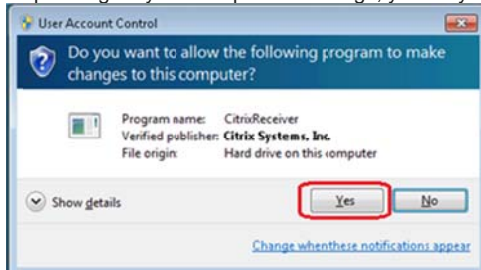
User Account Control

Do you want to allow the following program to make changes to this computer?

Program name: CitrixReceiver
Verified publisher: Citrix Systems, Inc.
File origin: Hard drive on this computer

Show details

Yes

No

Change whenthese notifications appear